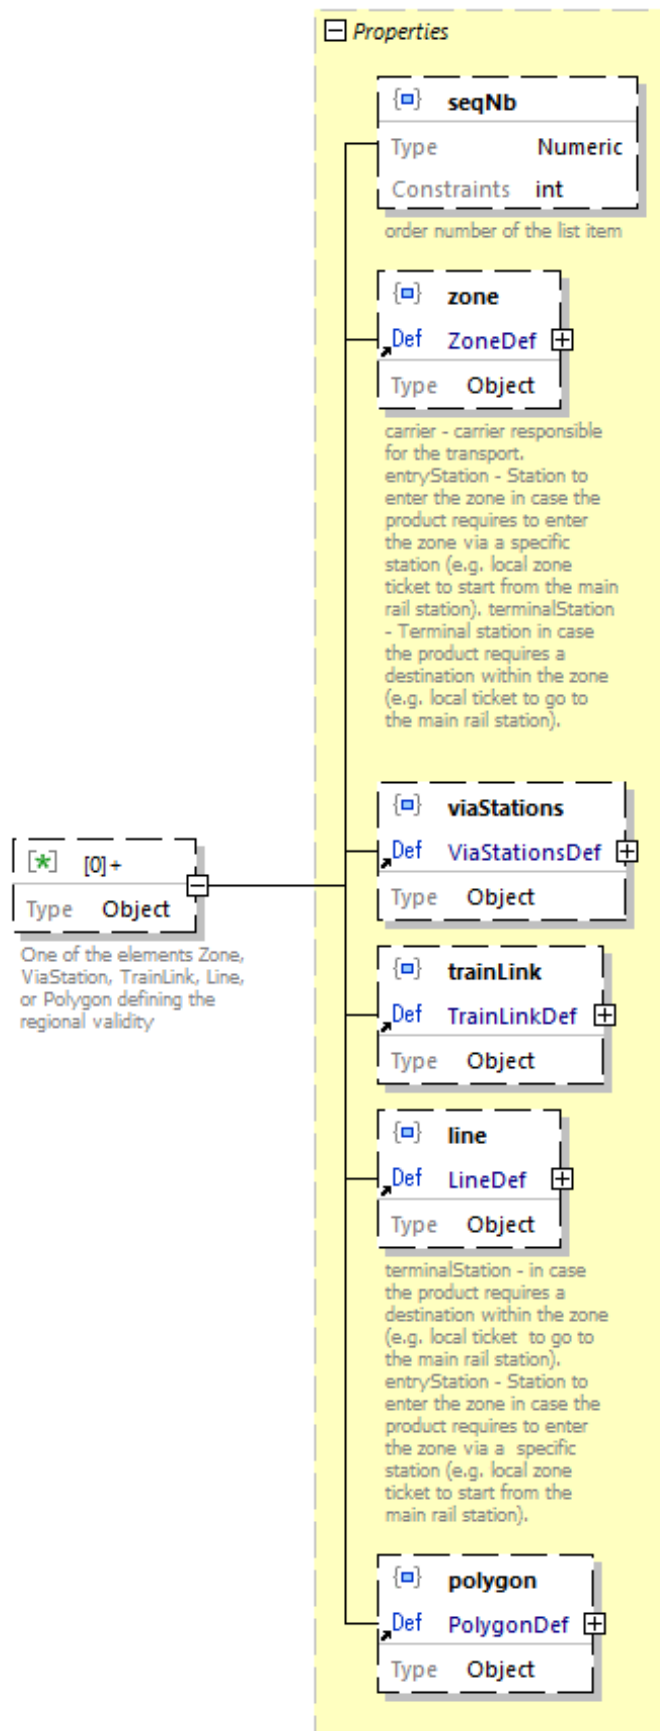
Properties

seqNb
Type Numeric
Constraints int
order number of the list item

zone
Def ZoneDef
Type Object
carrier - carrier responsible for the transport. entryStation - Station to enter the zone in case the product requires to enter the zone via a specific station (e.g. local zone ticket to start from the main rail station). terminalStation - Terminal station in case the product requires a destination within the zone (e.g. local ticket to go to the main rail station).

[0]+
Type Object
One of the elements Zone, ViaStation, TrainLink, Line, or Polygon defining the regional validity

viaStations
Def ViaStationsDef
Type Object

trainLink
Def TrainLinkDef
Type Object

line
Def LineDef
Type Object
terminalStation - in case the product requires a destination within the zone (e.g. local ticket to go to the main rail station). entryStation - Station to enter the zone in case the product requires to enter the zone via a specific station (e.g. local zone ticket to start from the main rail station).

polygon
Def PolygonDef
Type Object